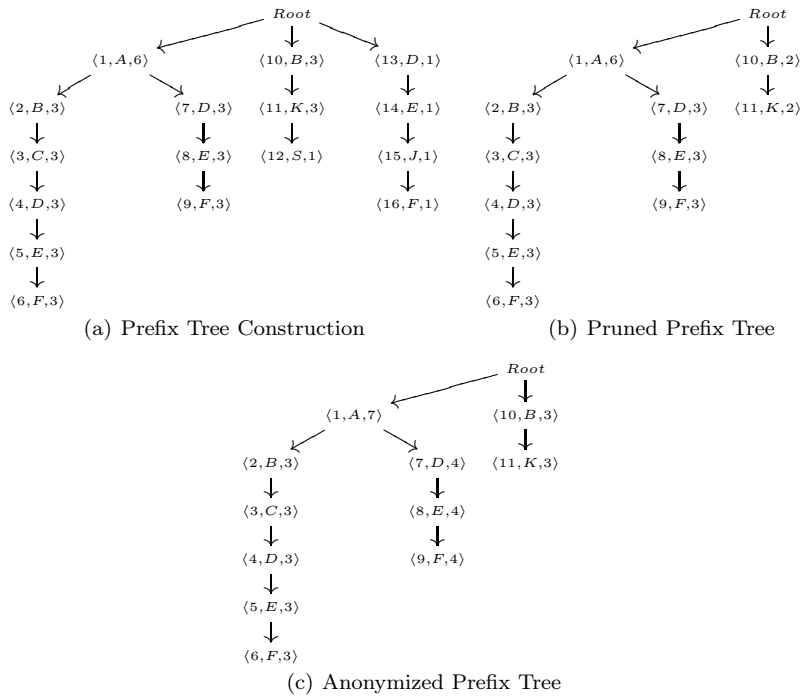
$Root$

$\langle 1,A,6\rangle$ $\langle 10,B,3\rangle$ $\langle 13,D,1\rangle$

$\langle 2,B,3\rangle$ $\langle 7,D,3\rangle$ $\langle 11,K,3\rangle$ $\langle 14,E,1\rangle$

$\langle 3,C,3\rangle$ $\langle 8,E,3\rangle$ $\langle 12,S,1\rangle$ $\langle 15,J,1\rangle$

$\langle 4,D,3\rangle$ $\langle 9,F,3\rangle$ $\langle 16,F,1\rangle$

$\langle 5,E,3\rangle$

$\langle 6,F,3\rangle$

(a) Prefix Tree Construction

$Root$

$\langle 1,A,6\rangle$ $\langle 10,B,2\rangle$

$\langle 2,B,3\rangle$ $\langle 7,D,3\rangle$ $\langle 11,K,2\rangle$

$\langle 3,C,3\rangle$ $\langle 8,E,3\rangle$

$\langle 4,D,3\rangle$ $\langle 9,F,3\rangle$

$\langle 5,E,3\rangle$

$\langle 6,F,3\rangle$

(b) Pruned Prefix Tree

$Root$

$\langle 1,A,7\rangle$ $\langle 10,B,3\rangle$

$\langle 2,B,3\rangle$ $\langle 7,D,4\rangle$ $\langle 11,K,3\rangle$

$\langle 3,C,3\rangle$ $\langle 8,E,4\rangle$

$\langle 4,D,3\rangle$ $\langle 9,F,4\rangle$

$\langle 5,E,3\rangle$

$\langle 6,F,3\rangle$

(c) Anonymized Prefix Tree